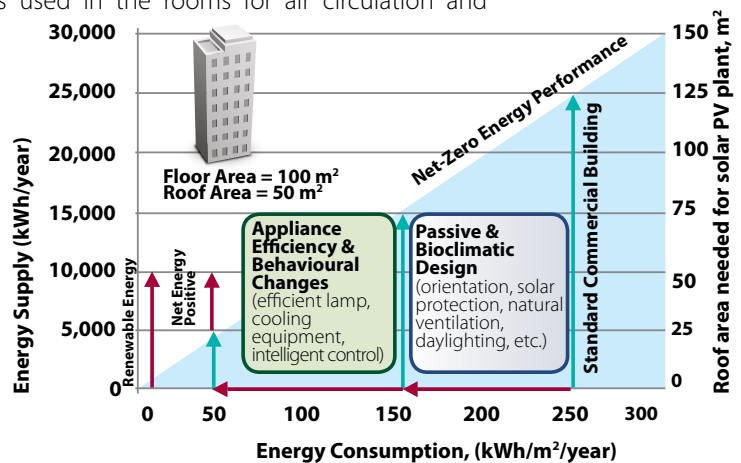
s used in the rooms for air circulation and

30,000
25,000
20,000
15,000
10,000
5,000
0

Energy Supply (kWh/year)

Floor Area = 100 m$^2$
Roof Area = 50 m$^2$

Net-Zero Energy Performance

Renewable Energy

Net Energy Positive

Appliance Efficiency & Behavioural Changes (efficient lamp, cooling equipment, intelligent control)

Passive & Bioclimatic Design (orientation, solar protection, natural ventilation, daylighting, etc.)

Standard Commercial Building

150
125
100
75
50
25
0

Roof area needed for solar PV plant, m$^2$

0 50 100 150 200 250 300

Energy Consumption, (kWh/m$^2$/year)